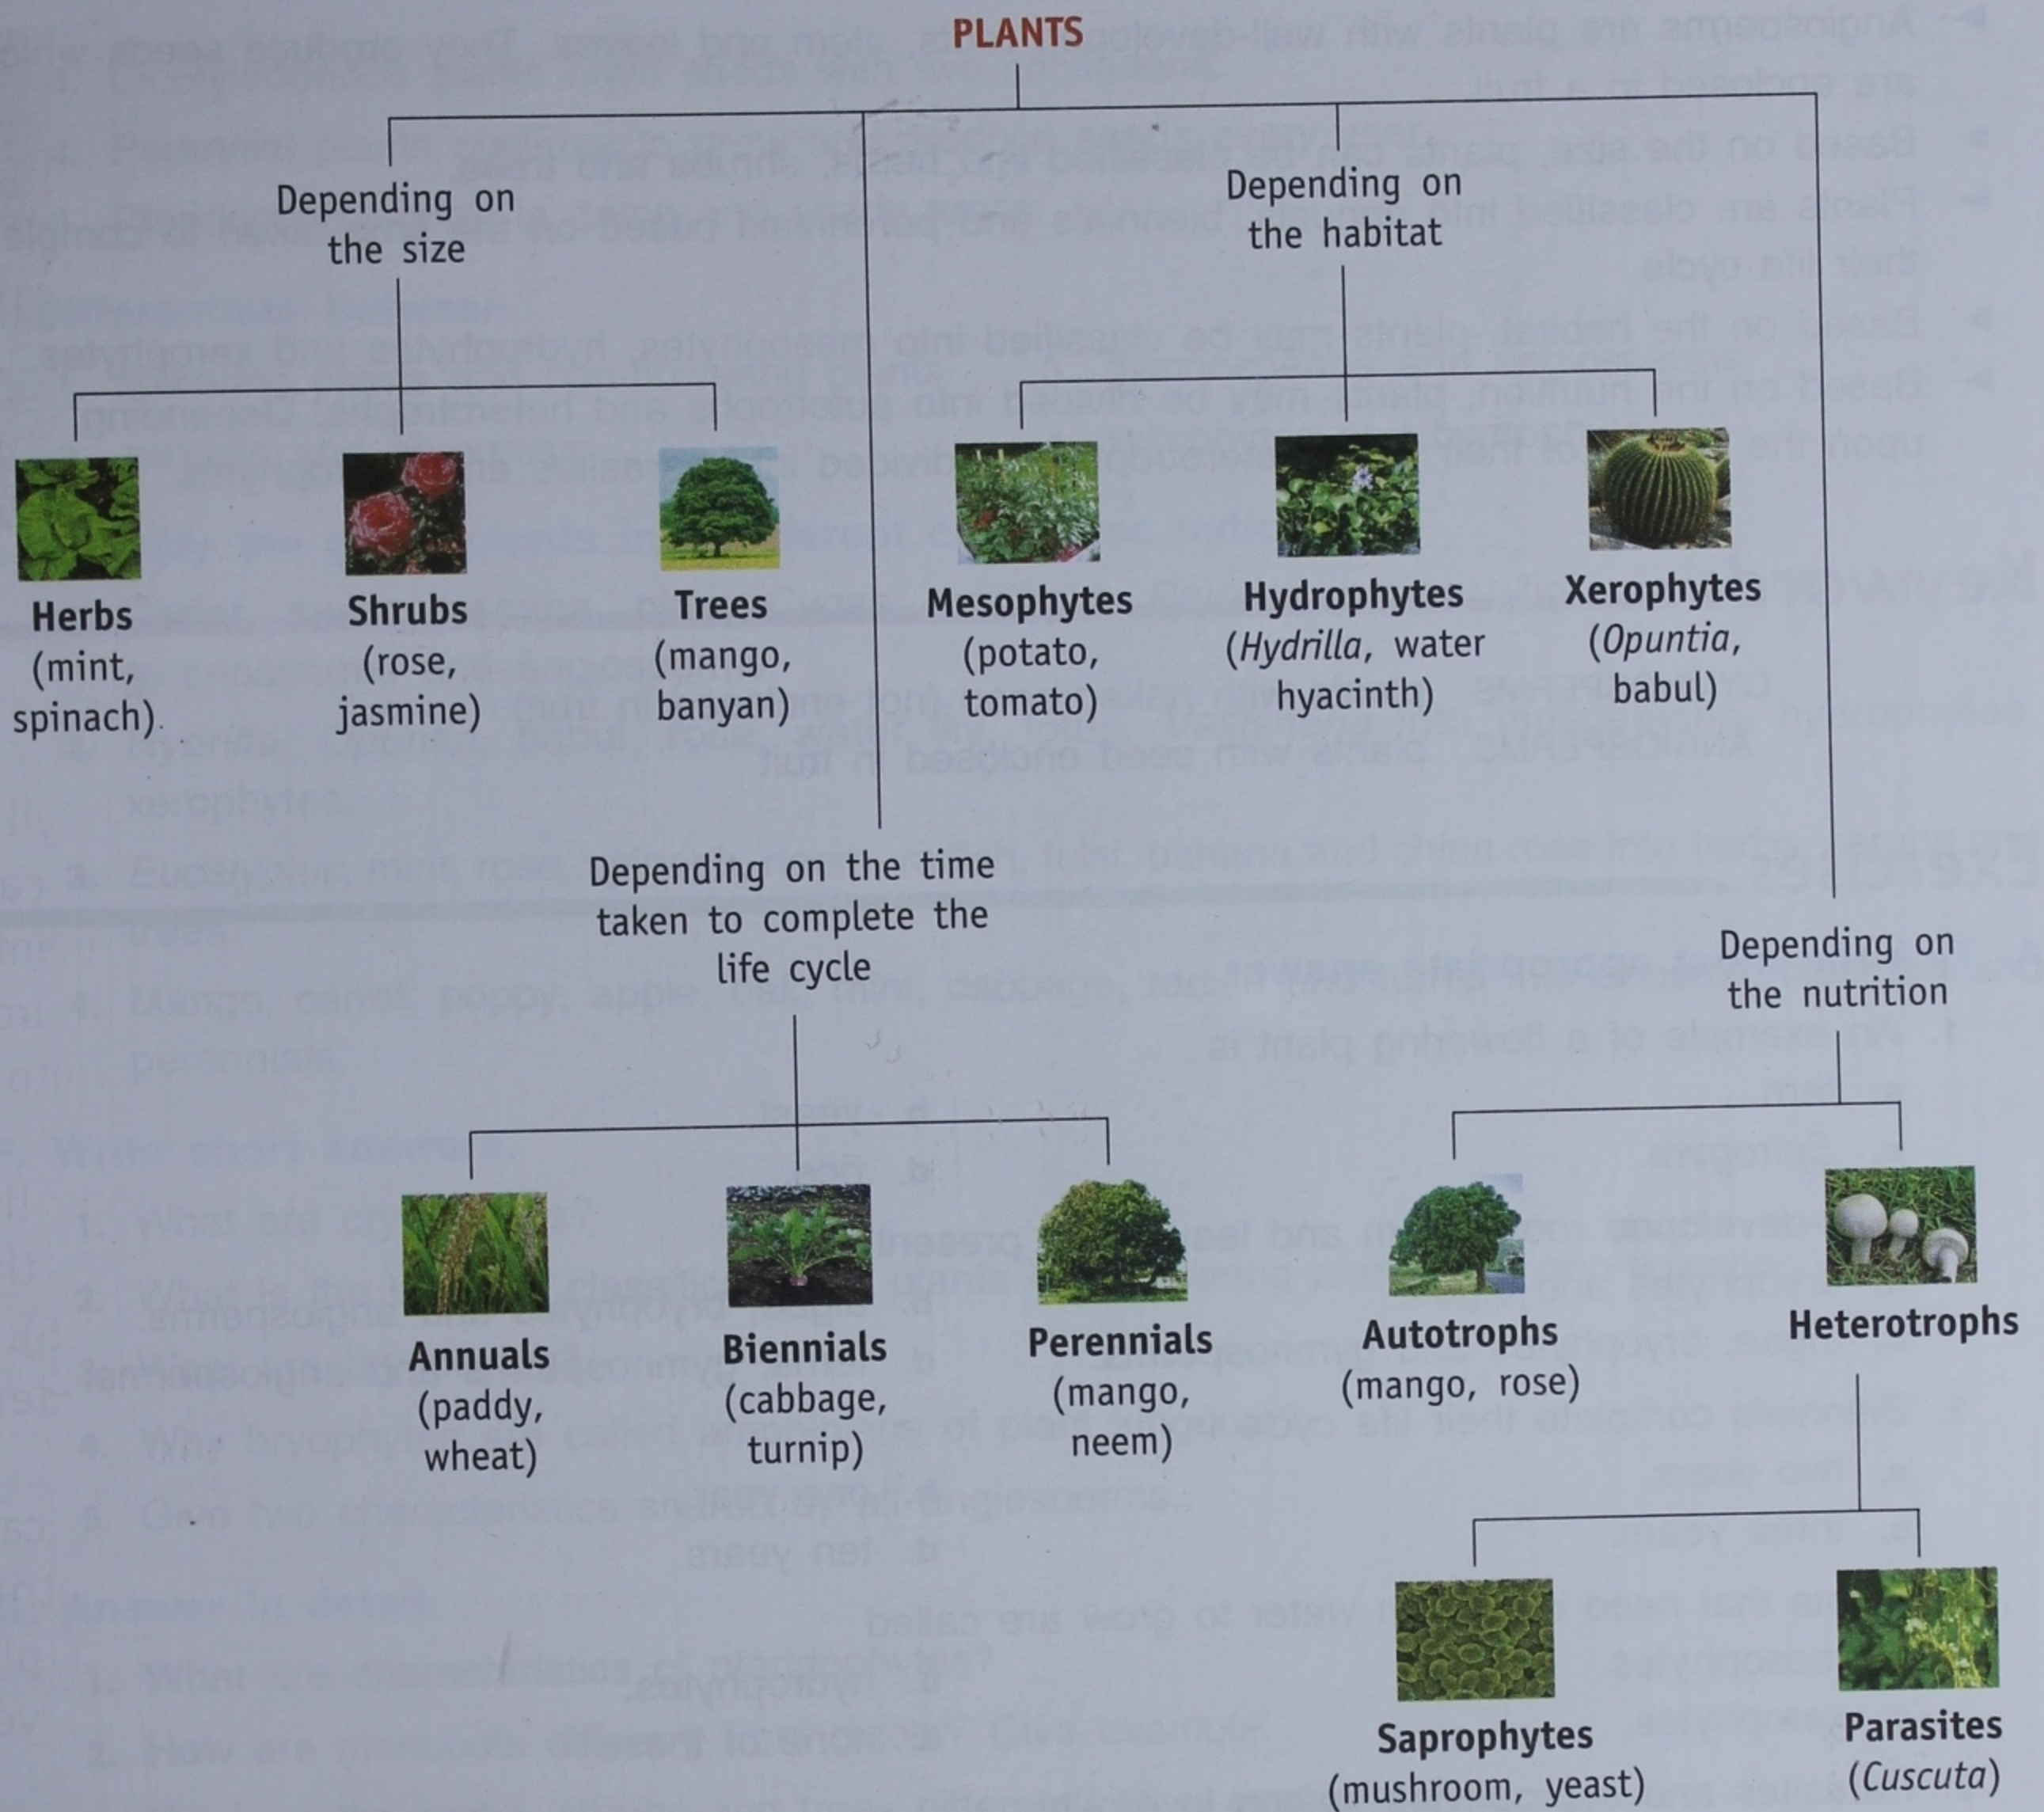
PLANTS

Depending on the size

Herbs (mint, spinach)

Shrubs (rose, jasmine)

Trees (mango, banyan)

Depending on the habitat

Mesophytes (potato, tomato)

Hydrophytes (*Hydrilla*, water hyacinth)

Xerophytes (*Opuntia*, babul)

Depending on the time taken to complete the life cycle

Annuals (paddy, wheat)

Biennials (cabbage, turnip)

Perennials (mango, neem)

Depending on the nutrition

Autotrophs (mango, rose)

Heterotrophs

Saprophytes (mushroom, yeast)

Parasites (*Cuscuta*)